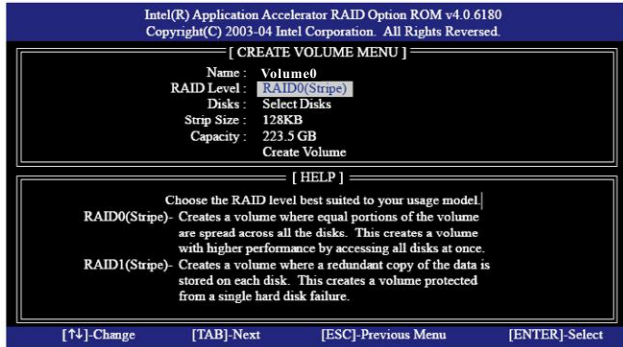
Intel(R) Application Accelerator RAID Option ROM v4.0.6180
Copyright(C) 2003-04 Intel Corporation. All Rights Reversed.

[ CREATE VOLUME MENU ]

Name : Volume0
RAID Level : RAID0(Stripe)
Disks : Select Disks
Strip Size : 128KB
Capacity : 223.5 GB
Create Volume

[ HELP ]

Choose the RAID level best suited to your usage model.
RAID0(Stripe)- Creates a volume where equal portions of the volume are spread across all the disks. This creates a volume with higher performance by accessing all disks at once.
RAID1(Stripe)- Creates a volume where a redundant copy of the data is stored on each disk. This creates a volume protected from a single hard disk failure.

[↑↓]-Change [TAB]-Next [ESC]-Previous Menu [ENTER]-Select